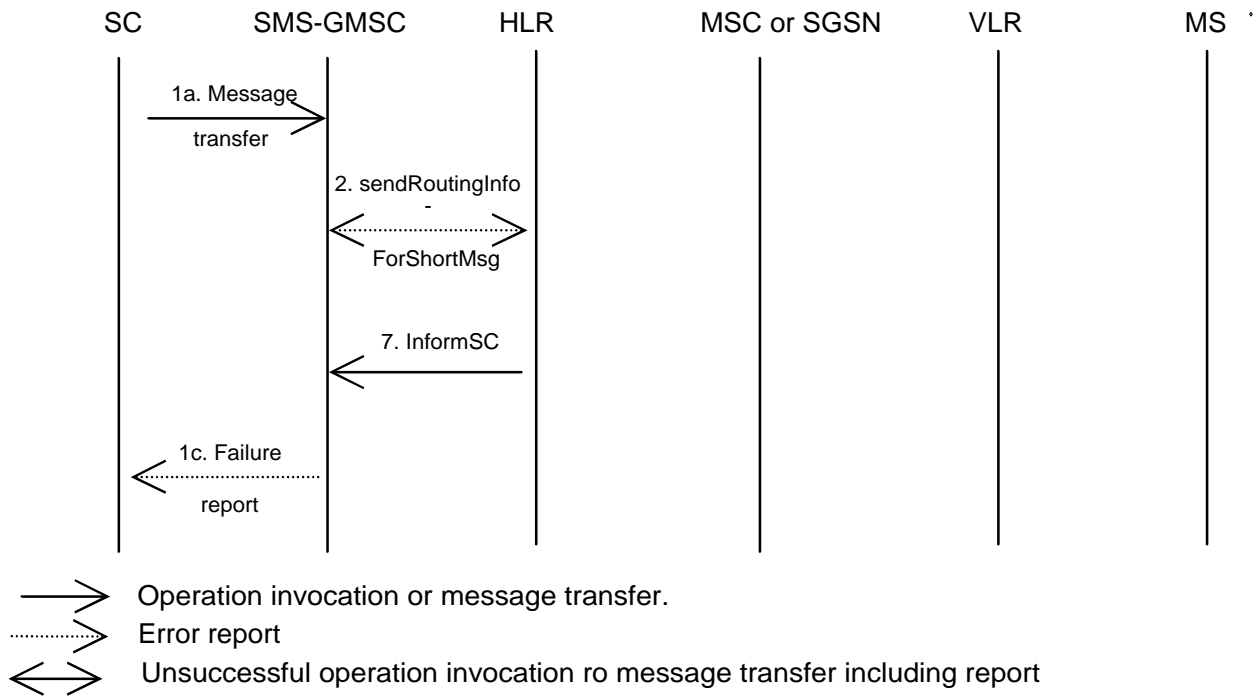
SC SMS-GMSC HLR MSC or SGSN VLR MS

1a. Message transfer

2. sendRoutingInfo - ForShortMsg

7. InformSC

1c. Failure report

Operation invocation or message transfer.

Error report

Unsuccessful operation invocation ro message transfer including report